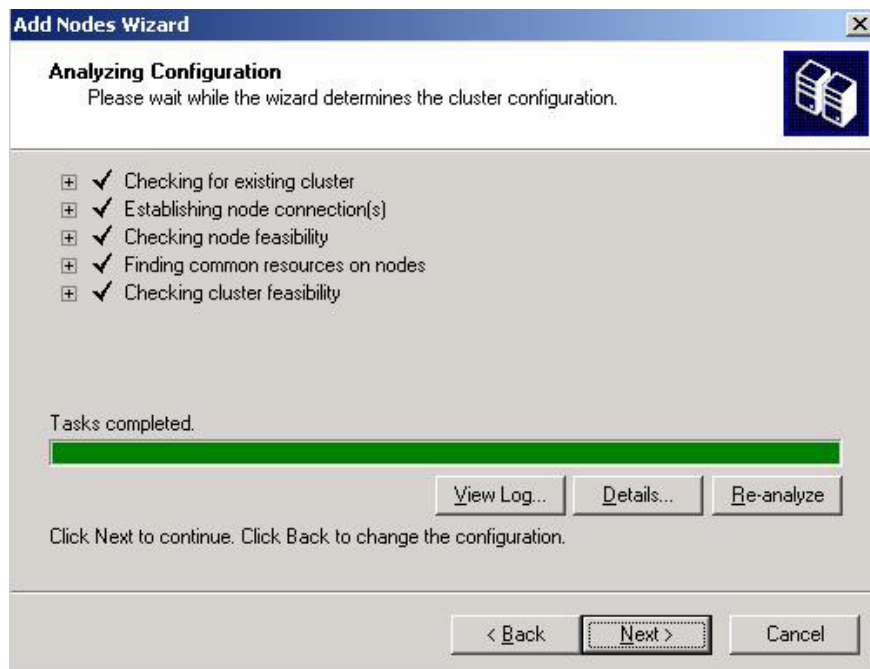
Add Nodes Wizard

Analyzing Configuration
Please wait while the wizard determines the cluster configuration.

Checking for existing cluster
Establishing node connection(s)
Checking node feasibility
Finding common resources on nodes
Checking cluster feasibility

Tasks completed.

View Log... Details... Re-analyze

Click Next to continue. Click Back to change the configuration.

< Back Next > Cancel